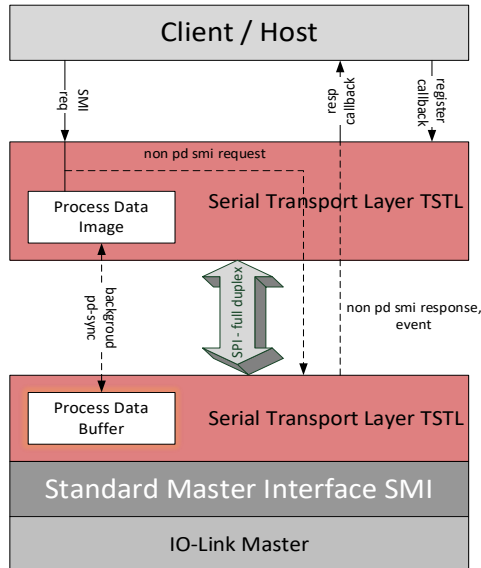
Client / Host

SMI req

resp callback

register callback

non pd smi request

Process Data Image

Serial Transport Layer TSTL

backgroud pd-sync

SPI - full duplex

non pd smi response, event

Process Data Buffer

Serial Transport Layer TSTL

Standard Master Interface SMI

IO-Link Master